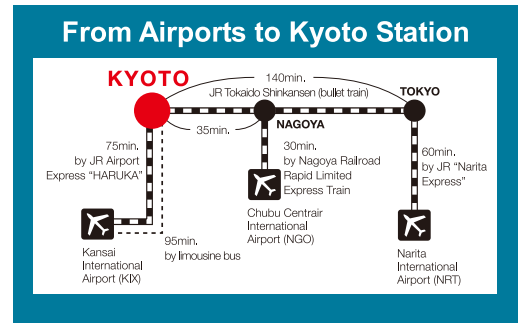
From Airports to Kyoto Station

KYOTO

140min.

JR Tokaido Shinkansen (bullet train)

TOKYO

35min.

NAGOYA

75min. by JR Airport Express "HARUKA"

30min. by Nagoya Railroad Rapid Limited Express Train

60min. by JR "Narita Express"

Chubu Centrair International Airport (NGO)

95min. by limousine bus

Kansai International Airport (KIX)

Narita International Airport (NRT)